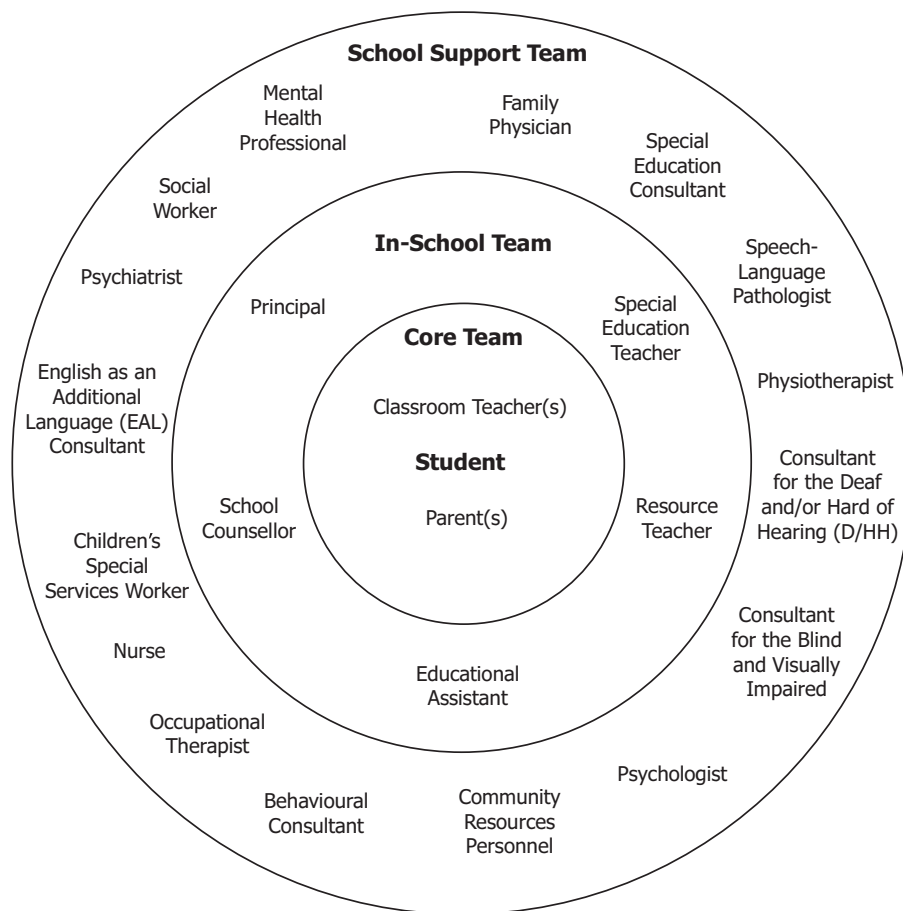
School Support Team

Mental Health Professional

Family Physician

Special Education Consultant

Social Worker

In-School Team

Speech-Language Pathologist

Psychiatrist

Principal

Special Education Teacher

Core Team

English as an Additional Language (EAL) Consultant

Classroom Teacher(s)

Physiotherapist

Student

Consultant for the Deaf and/or Hard of Hearing (D/HH)

School Counsellor

Parent(s)

Resource Teacher

Children's Special Services Worker

Consultant for the Blind and Visually Impaired

Nurse

Educational Assistant

Occupational Therapist

Psychologist

Behavioural Consultant

Community Resources Personnel